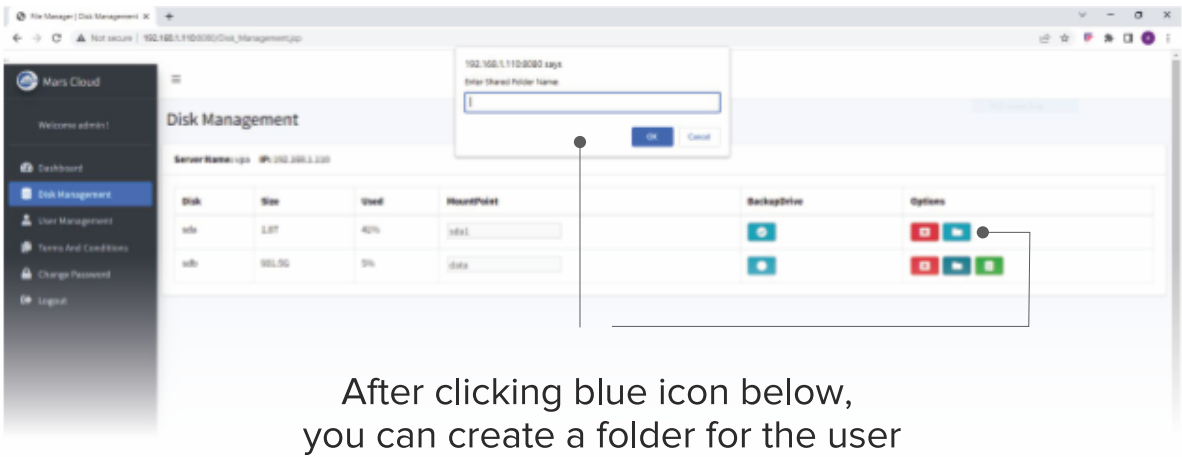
File Manager | Disk Management ×
+
Not secure | 192.168.1.110:8080/Disk_Management.jsp

Mars Cloud
Welcome admin !
Dashboard
Disk Management
User Management
Terms And Conditions
Change Password
Logout

Disk Management

Server Name: ups IP: 192.168.1.110

| Disk | Size | Used | MountPoint | BackupDrive | Options |
|---|---|---|---|---|---|
| sda | 1.8T | 40% | sda1 | | |
| sdb | 931.5G | 5% | data | | |

192.168.1.110:8080 says
Enter Shared Folder Name
OK
Cancel

After clicking blue icon below, you can create a folder for the user